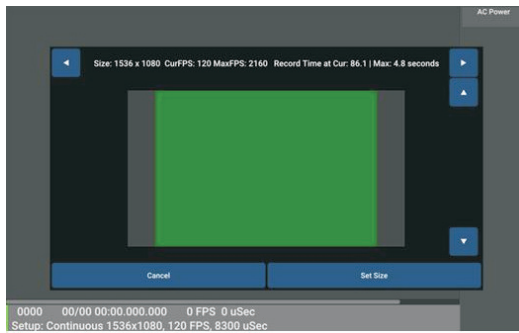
AC Power

Size: 1536 x 1080 CurFPS: 120 MaxFPS: 2160 Record Time at Cur: 86.1 | Max: 4.8 seconds

Cancel

Set Size

0000 00/00 00:00.000.000 0 FPS 0 uSec
Setup: Continuous 1536x1080, 120 FPS, 8300 uSec